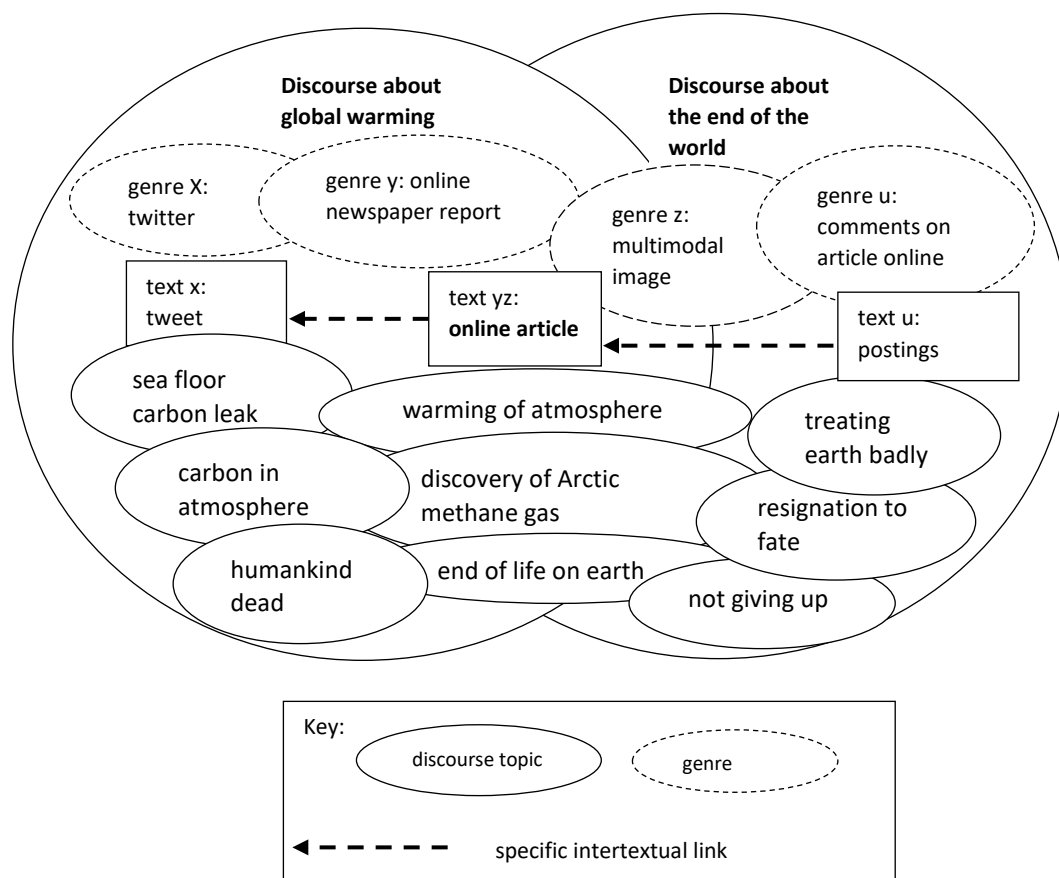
**Discourse about global warming**

**Discourse about the end of the world**

genre X: twitter

genre y: online newspaper report

genre z: multimodal image

genre u: comments on article online

text x: tweet

text yz: **online article**

text u: postings

sea floor carbon leak

warming of atmosphere

treating earth badly

carbon in atmosphere

discovery of Arctic methane gas

resignation to fate

humankind dead

end of life on earth

not giving up

Key:

discourse topic

genre

specific intertextual link